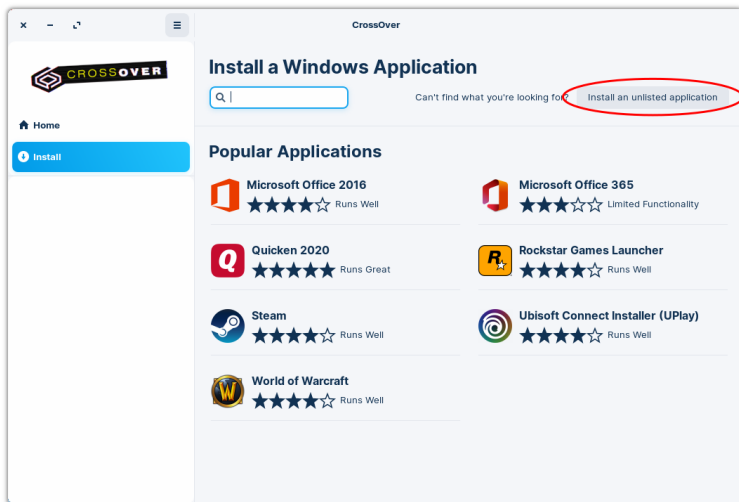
CrossOver

CROSSOVER

Home

Install

Install a Windows Application

Can't find what you're looking for?

Install an unlisted application

Popular Applications

Microsoft Office 2016
Runs Well

Microsoft Office 365
Limited Functionality

Quicken 2020
Runs Great

Rockstar Games Launcher
Runs Well

Steam
Runs Well

Ubisoft Connect Installer (UPlay)
Runs Well

World of Warcraft
Runs Well